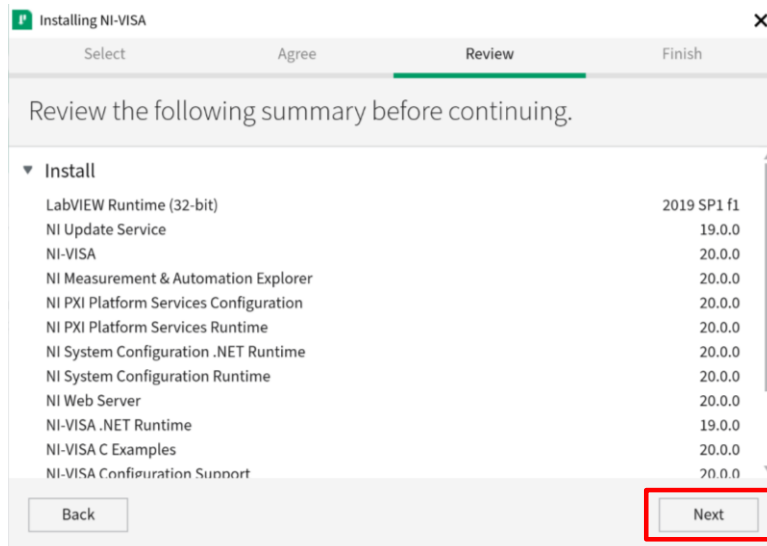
Installing NI-VISA

Select Agree Review Finish

Review the following summary before continuing.

Install

| | |
|---|---|
| LabVIEW Runtime (32-bit) | 2019 SP1 f1 |
| NI Update Service | 19.0.0 |
| NI-VISA | 20.0.0 |
| NI Measurement & Automation Explorer | 20.0.0 |
| NI PXI Platform Services Configuration | 20.0.0 |
| NI PXI Platform Services Runtime | 20.0.0 |
| NI System Configuration .NET Runtime | 20.0.0 |
| NI System Configuration Runtime | 20.0.0 |
| NI Web Server | 20.0.0 |
| NI-VISA .NET Runtime | 19.0.0 |
| NI-VISA C Examples | 20.0.0 |
| NI-VISA Configuration Support | 20.0.0 |

Back

Next